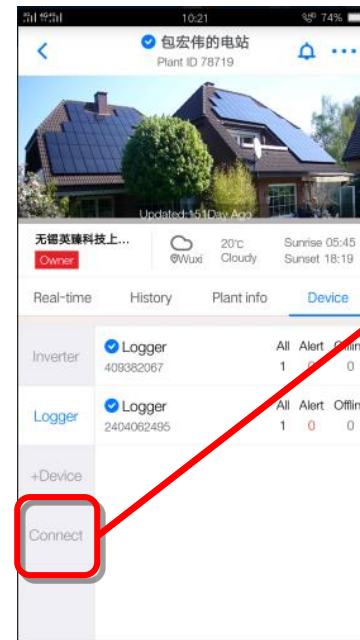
10:21 74%

包宏伟的电站
Plant ID 78719

Updated:151Day Ago

无锡英臻科技上...
Owner

20°C
Cloudy
Wuxi

Sunrise 05:45
Sunset 18:19

Real-time History Plant info Device

Inverter
Logger
+Device
Connect

Logger
409382067
All 1
Alert 0
Offlin 0

Logger
2404062495
All 1
Alert 0
Offlin 0